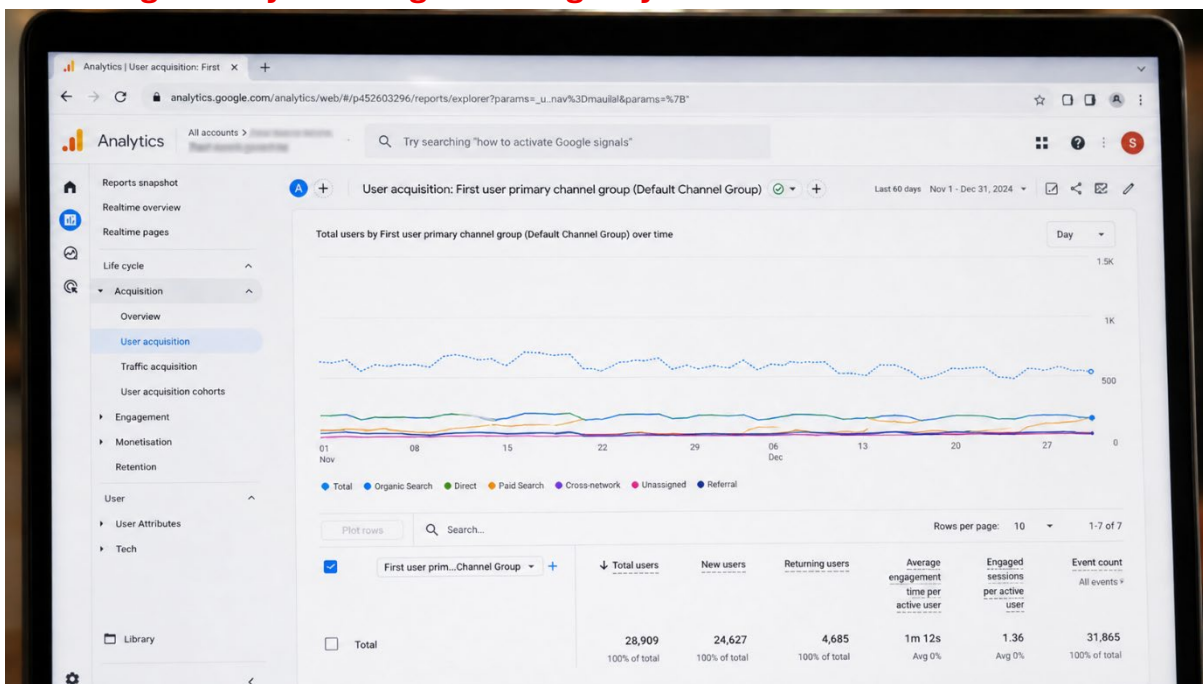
Analytics | User acquisition: First ×

analytics.google.com/analytics/web/#/p452603296/reports/explorer?params=_u..nav%3Dmauilal&params=%7B"

Analytics

All accounts > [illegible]

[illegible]

Try searching "how to activate Google signals"

S

Reports snapshot

Realtime overview

Realtime pages

Life cycle

Acquisition

Overview

User acquisition

Traffic acquisition

User acquisition cohorts

Engagement

Monetisation

Retention

User

User Attributes

Tech

Library

A

User acquisition: First user primary channel group (Default Channel Group)

Last 60 days Nov 1 - Dec 31, 2024

Total users by First user primary channel group (Default Channel Group) over time

Day

1.5K

1K

500

0

01 Nov

08

15

22

29

06 Dec

13

20

27

Total

Organic Search

Direct

Paid Search

Cross-network

Unassigned

Referral

Plot rows

Search...

Rows per page: 10

1-7 of 7

| First user prim...Channel Group | Total users | New users | Returning users | Average engagement time per active user | Engaged sessions per active user | Event count All events |
|---|---|---|---|---|---|---|
| Total | 28,909 100% of total | 24,627 100% of total | 4,685 100% of total | 1m 12s Avg 0% | 1.36 Avg 0% | 31,865 100% of total |